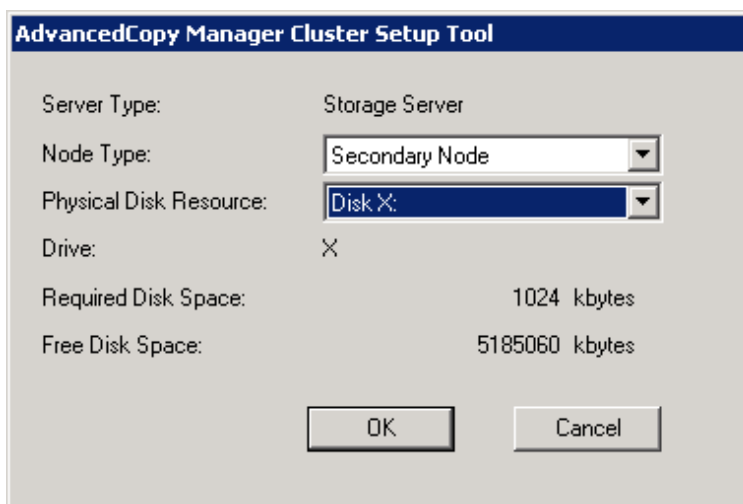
AdvancedCopy Manager Cluster Setup Tool

Server Type: Storage Server

Node Type: Secondary Node

Physical Disk Resource: Disk X:

Drive: X

Required Disk Space: 1024 kbytes

Free Disk Space: 5185060 kbytes

OK

Cancel